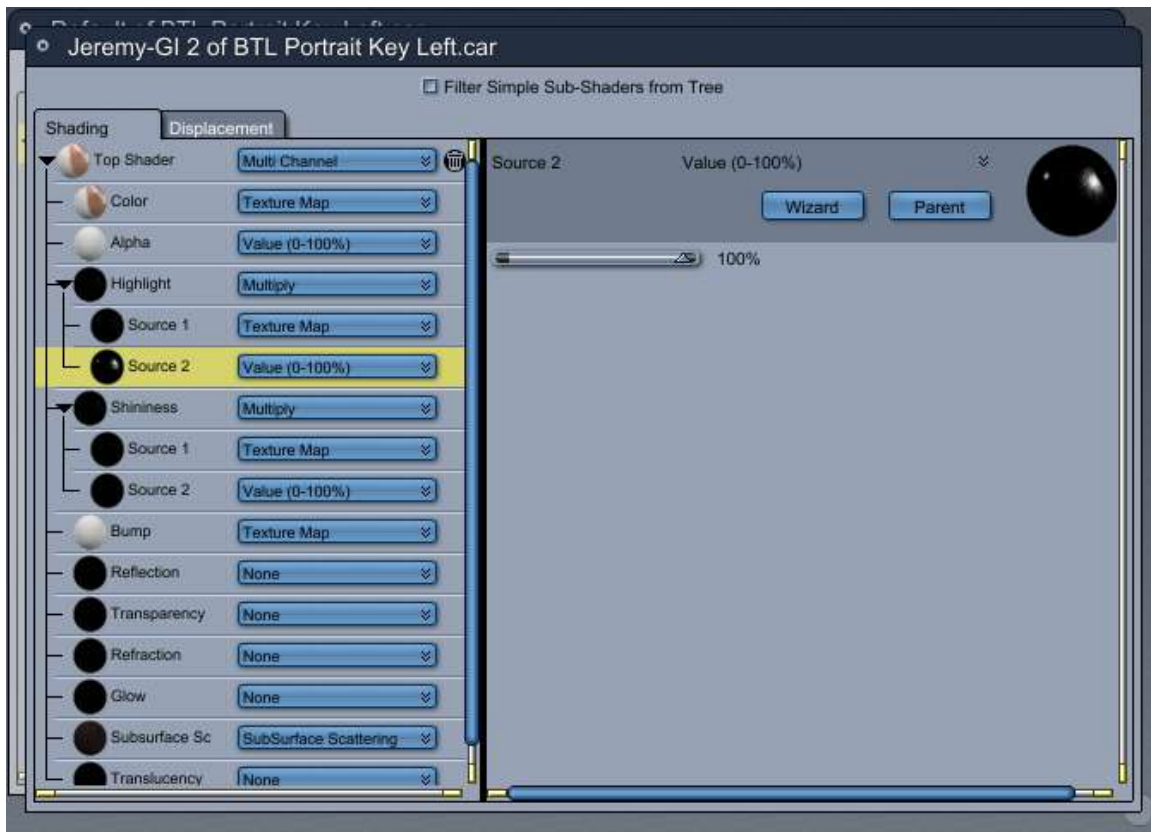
Default of BTL Portrait Key Left.car

Jeremy-GI 2 of BTL Portrait Key Left.car

☐ Filter Simple Sub-Shaders from Tree

Shading
Displacement

| | |
|---|---|
| Top Shader | Multi Channel |
| Color | Texture Map |
| Alpha | Value (0-100%) |
| Highlight | Multiply |
| Source 1 | Texture Map |
| Source 2 | Value (0-100%) |
| Shininess | Multiply |
| Source 1 | Texture Map |
| Source 2 | Value (0-100%) |
| Bump | Texture Map |
| Reflection | None |
| Transparency | None |
| Refraction | None |
| Glow | None |
| Subsurface Sc | SubSurface Scattering |
| Translucency | None |

Source 2
Value (0-100%)

Wizard
Parent

100%